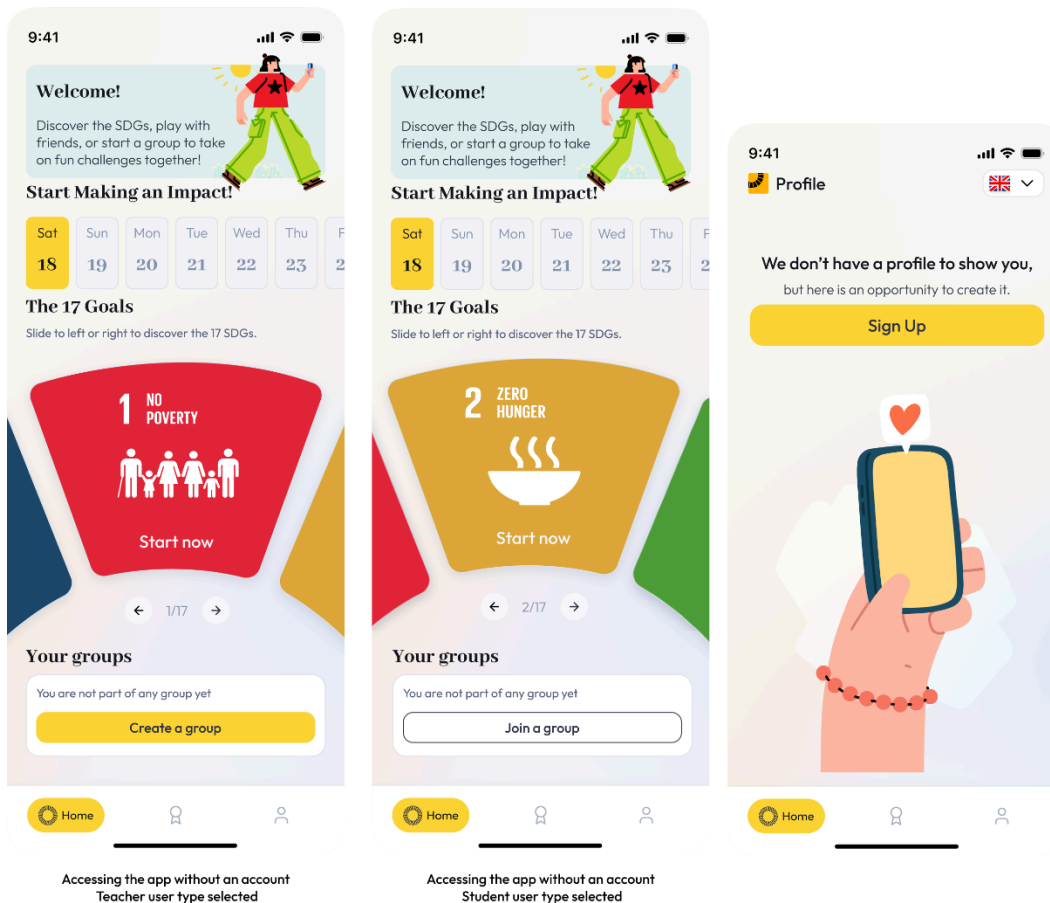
9:41

Welcome!

Discover the SDGs, play with friends, or start a group to take on fun challenges together!

Start Making an Impact!

| Sat 18 | Sun 19 | Mon 20 | Tue 21 | Wed 22 | Thu 23 | F 2 |
|---|---|---|---|---|---|---|

The 17 Goals

Slide to left or right to discover the 17 SDGs.

1 NO POVERTY

Start now

1/17

Your groups

You are not part of any group yet

Create a group

Home

Accessing the app without an account
Teacher user type selected

9:41

Welcome!

Discover the SDGs, play with friends, or start a group to take on fun challenges together!

Start Making an Impact!

| Sat 18 | Sun 19 | Mon 20 | Tue 21 | Wed 22 | Thu 23 | F 2 |
|---|---|---|---|---|---|---|

The 17 Goals

Slide to left or right to discover the 17 SDGs.

2 ZERO HUNGER

Start now

2/17

Your groups

You are not part of any group yet

Join a group

Home

Accessing the app without an account
Student user type selected

9:41

Profile

We don't have a profile to show you,

but here is an opportunity to create it.

Sign Up

Home